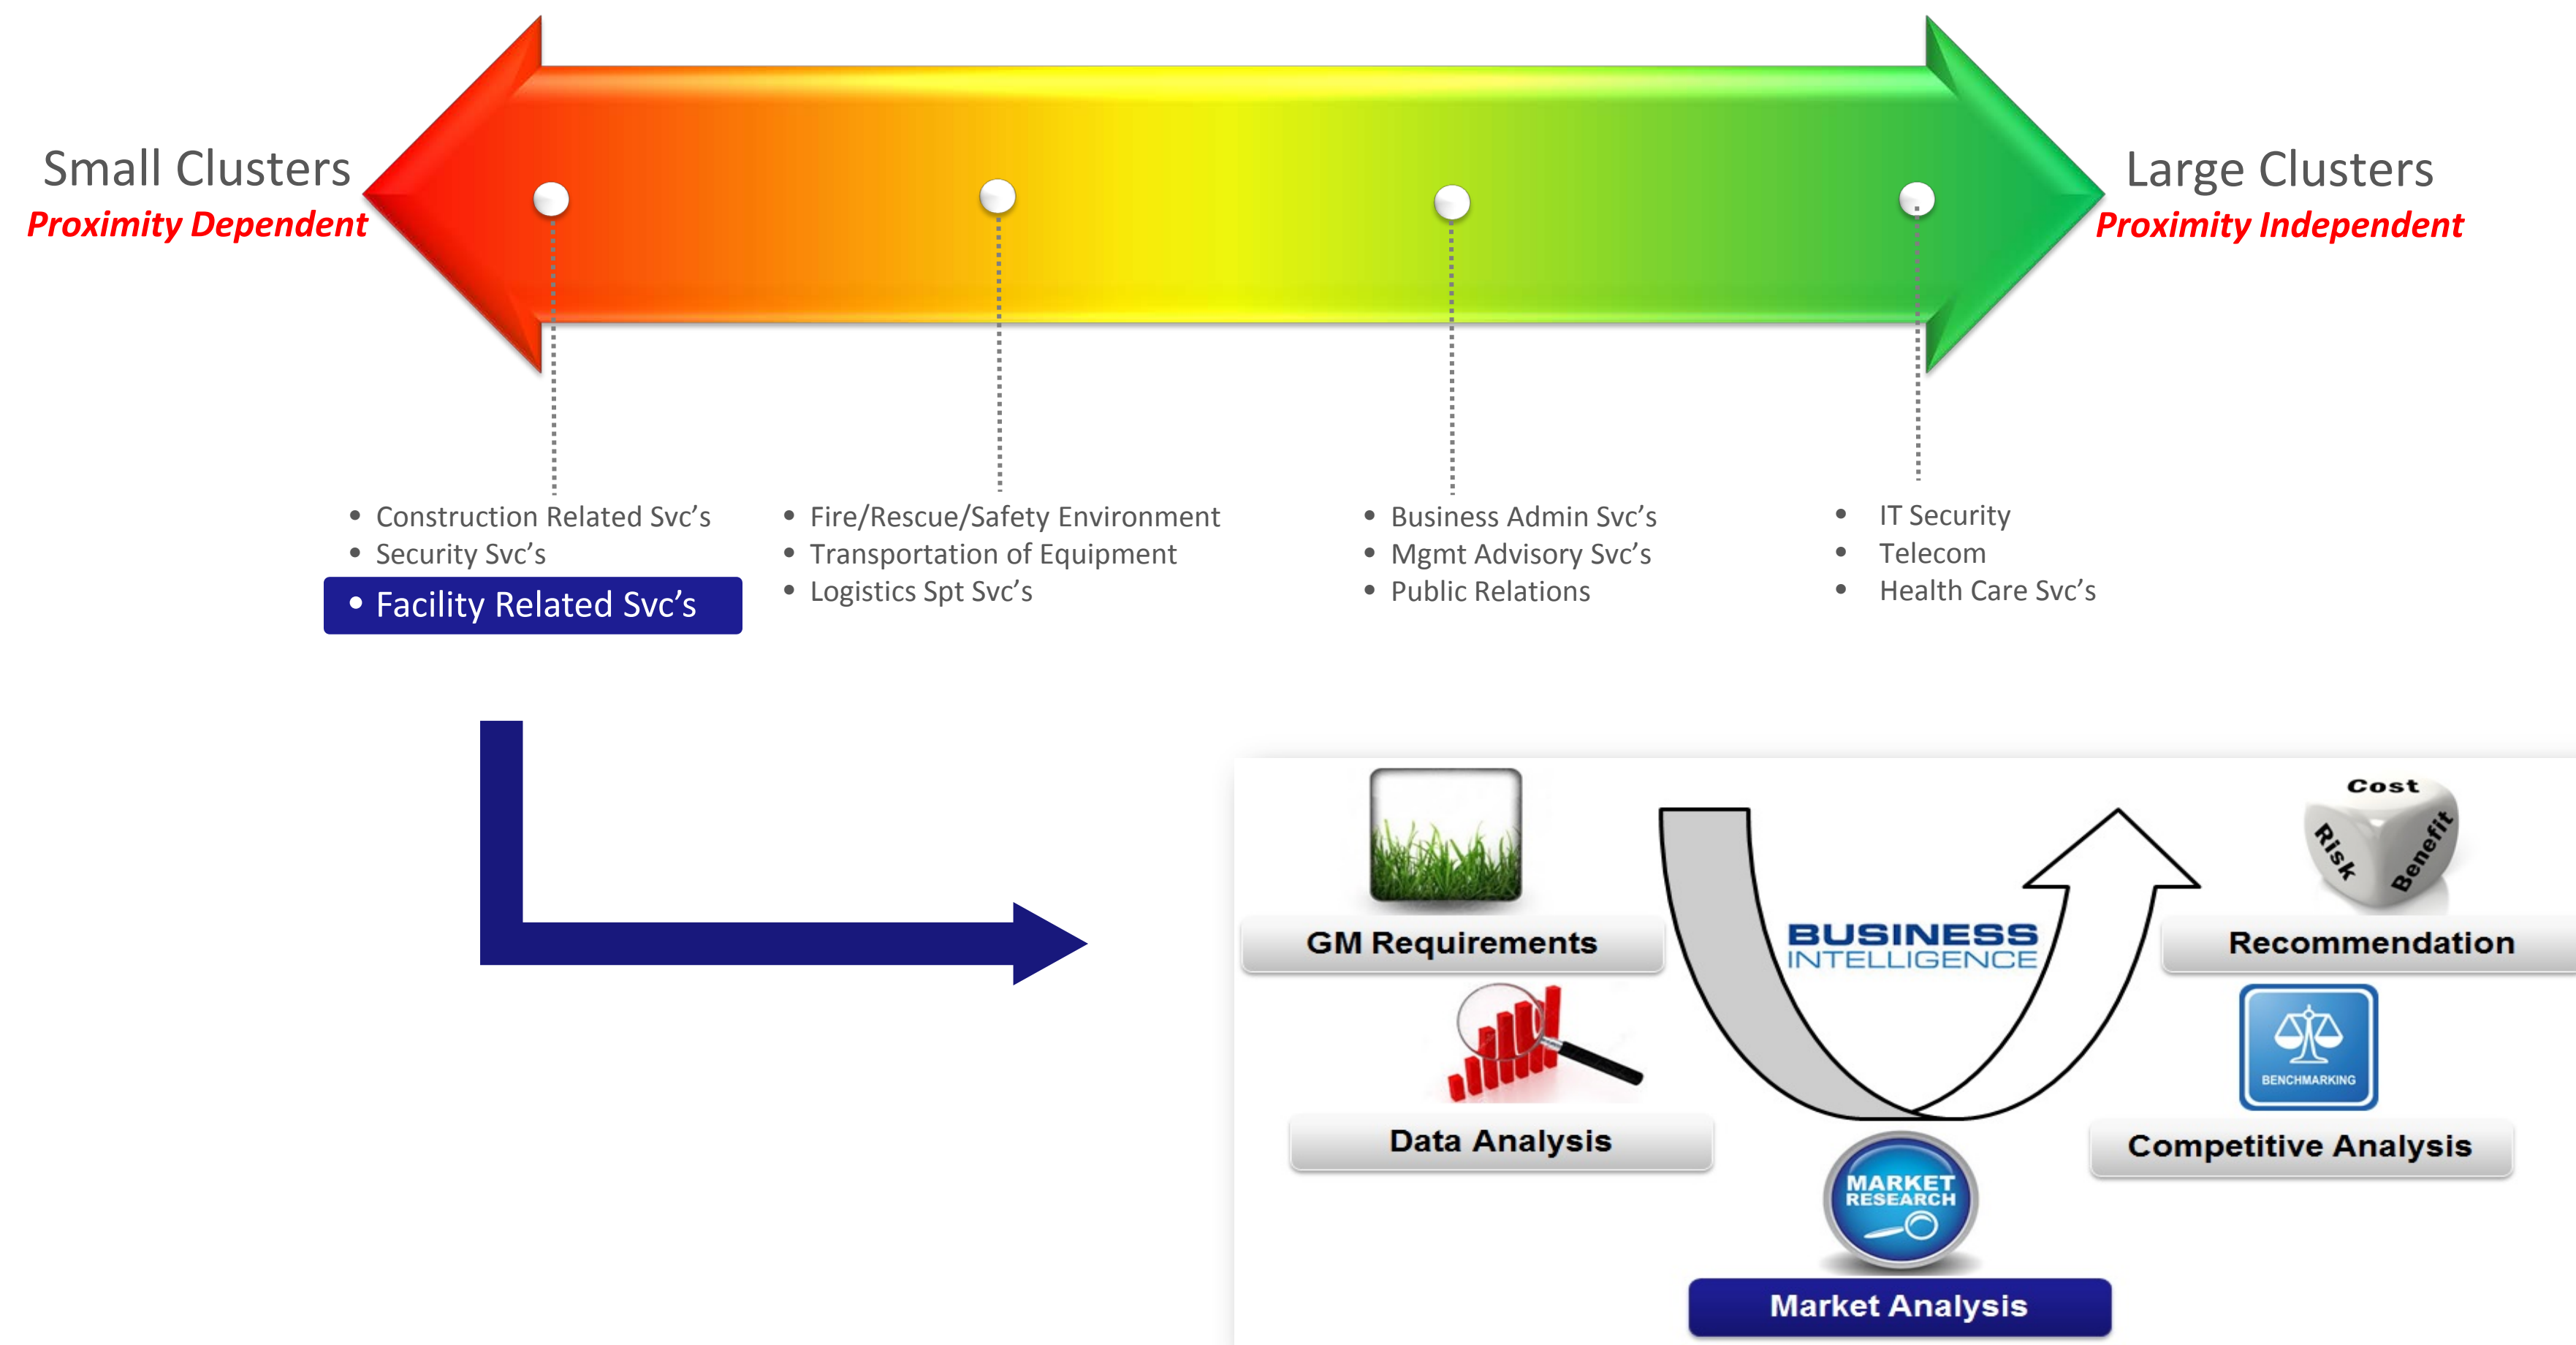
Small Clusters
Proximity Dependent

Large Clusters
Proximity Independent

- Construction Related Svc's
- Security Svc's
- Facility Related Svc's

- Fire/Rescue/Safety Environment
- Transportation of Equipment
- Logistics Spt Svc's

- Business Admin Svc's
- Mgmt Advisory Svc's
- Public Relations

- IT Security
- Telecom
- Health Care Svc's

GM Requirements

BUSINESS INTELLIGENCE

Cost
Risk
Benefit

Recommendation

Data Analysis

BENCHMARKING

Competitive Analysis

MARKET RESEARCH

Market Analysis